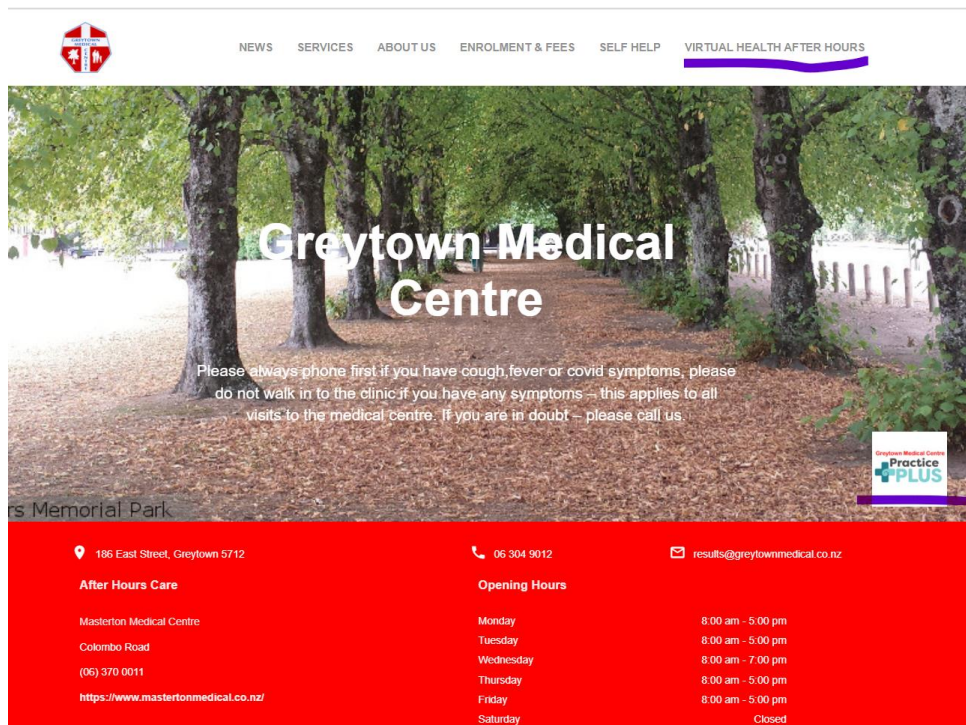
GREYTOWN MEDICAL

NEWS SERVICES ABOUT US ENROLMENT & FEES SELF HELP VIRTUAL HEALTH AFTER HOURS

Greytown Medical Centre

Please always phone first if you have cough,fever or covid symptoms, please do not walk in to the clinic if you have any symptoms – this applies to all visits to the medical centre. If you are in doubt – please call us.

rs Memorial Park

Greytown Medical Centre Practice PLUS

186 East Street, Greytown 5712

06 304 9012

results@greytownmedical.co.nz

After Hours Care

Masterton Medical Centre

Colombo Road

(06) 370 0011

https://www.mastertonmedical.co.nz/

Opening Hours

| | |
|---|---|
| Monday | 8:00 am - 5:00 pm |
| Tuesday | 8:00 am - 5:00 pm |
| Wednesday | 8:00 am - 7:00 pm |
| Thursday | 8:00 am - 5:00 pm |
| Friday | 8:00 am - 5:00 pm |
| Saturday | Closed |